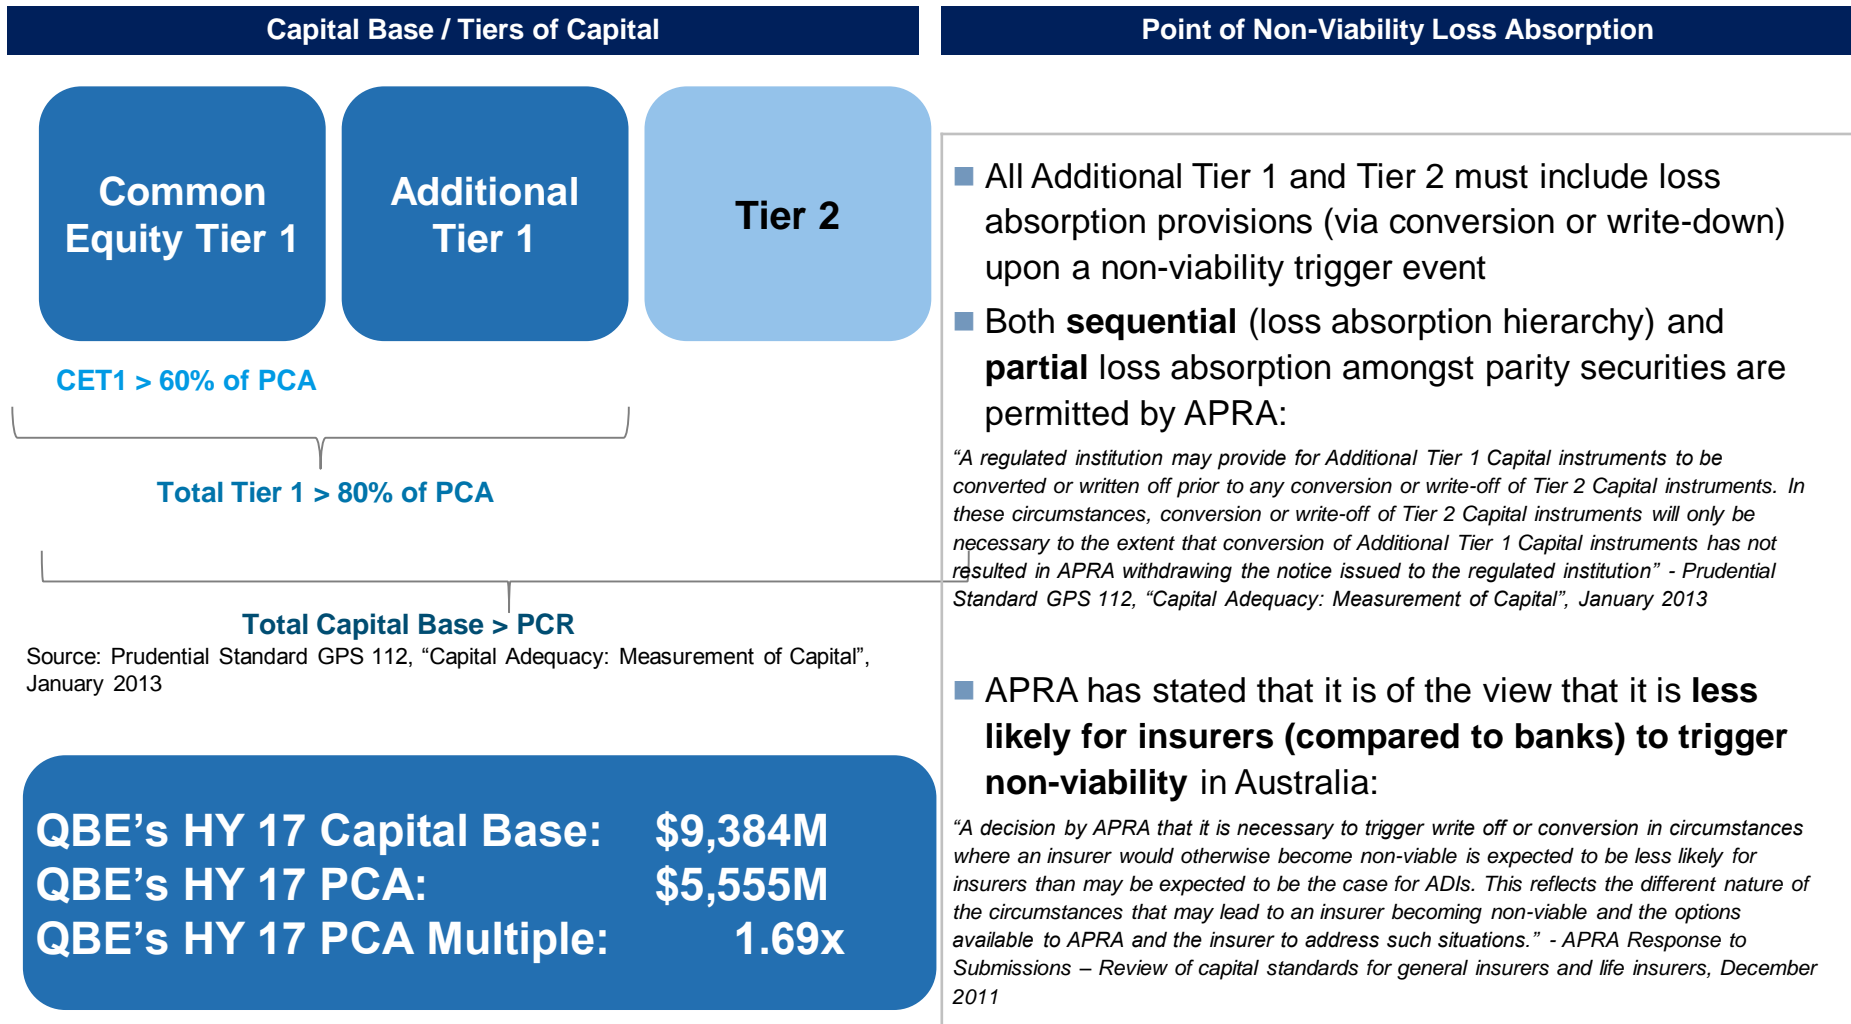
Capital Base / Tiers of Capital

Common Equity Tier 1

Additional Tier 1

Tier 2

CET1 > 60% of PCA

Total Tier 1 > 80% of PCA

Total Capital Base > PCR

Source: Prudential Standard GPS 112, “Capital Adequacy: Measurement of Capital”, January 2013

QBE’s HY 17 Capital Base: $9,384M
QBE’s HY 17 PCA: $5,555M
QBE’s HY 17 PCA Multiple: 1.69x

Point of Non-Viability Loss Absorption

All Additional Tier 1 and Tier 2 must include loss absorption provisions (via conversion or write-down) upon a non-viability trigger event

Both **sequential** (loss absorption hierarchy) and **partial** loss absorption amongst parity securities are permitted by APRA:

“A regulated institution may provide for Additional Tier 1 Capital instruments to be converted or written off prior to any conversion or write-off of Tier 2 Capital instruments. In these circumstances, conversion or write-off of Tier 2 Capital instruments will only be necessary to the extent that conversion of Additional Tier 1 Capital instruments has not resulted in APRA withdrawing the notice issued to the regulated institution” - Prudential Standard GPS 112, “Capital Adequacy: Measurement of Capital”, January 2013

APRA has stated that it is of the view that it is **less likely for insurers (compared to banks) to trigger non-viability** in Australia:

“A decision by APRA that it is necessary to trigger write off or conversion in circumstances where an insurer would otherwise become non-viable is expected to be less likely for insurers than may be expected to be the case for ADIs. This reflects the different nature of the circumstances that may lead to an insurer becoming non-viable and the options available to APRA and the insurer to address such situations.” - APRA Response to Submissions – Review of capital standards for general insurers and life insurers, December 2011